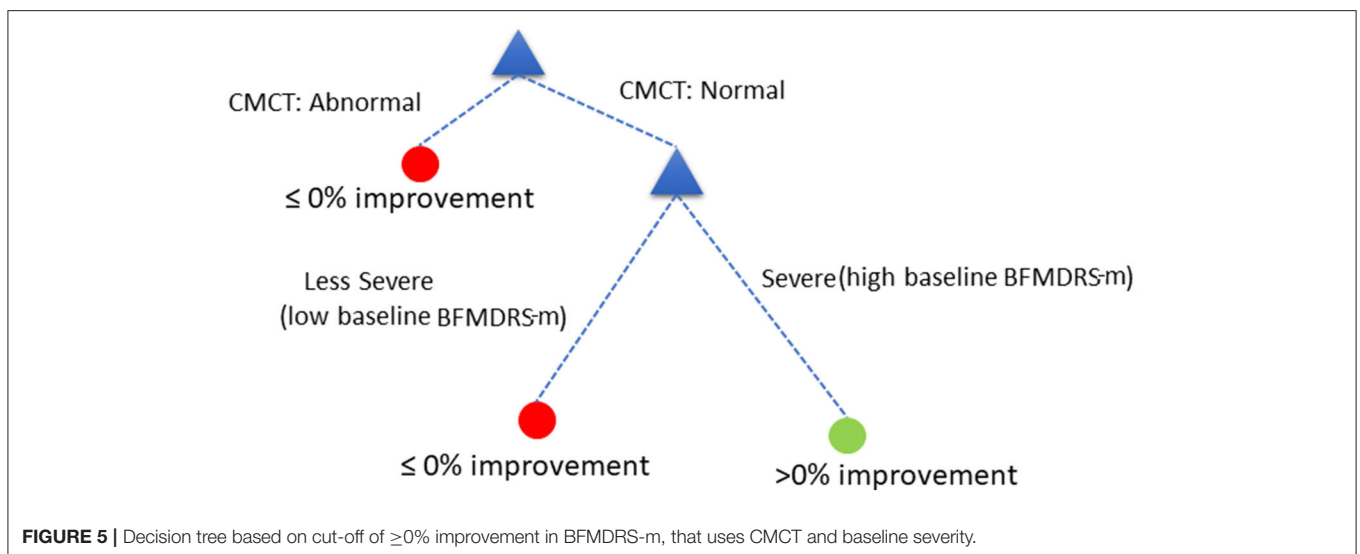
CMCT: Abnormal

CMCT: Normal

≤ 0% improvement

Less Severe (low baseline BFMDRS-m)

Severe (high baseline BFMDRS-m)

≤ 0% improvement

>0% improvement

**FIGURE 5 |** Decision tree based on cut-off of $\geq$0% improvement in BFMDRS-m, that uses CMCT and baseline severity.